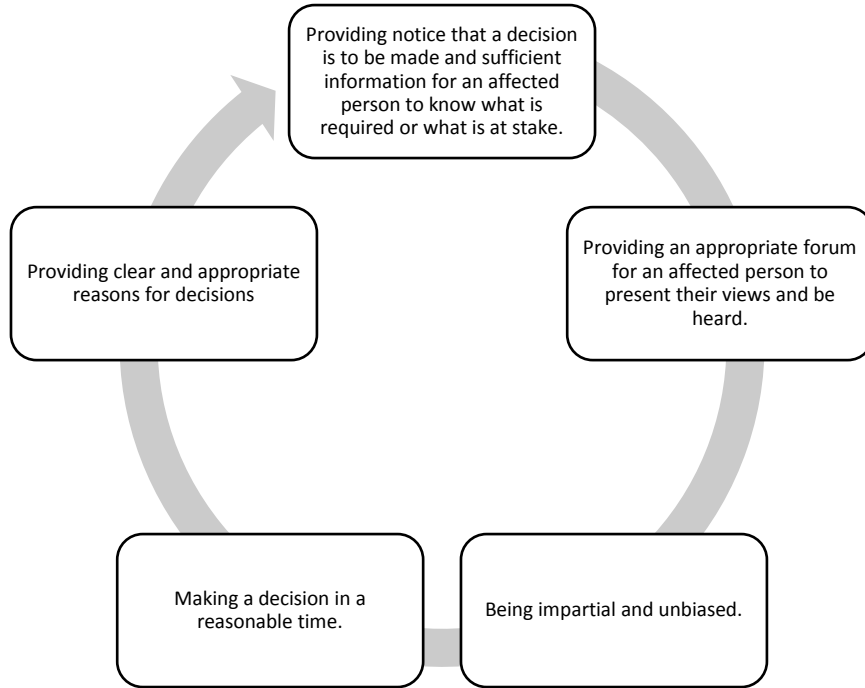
Providing notice that a decision is to be made and sufficient information for an affected person to know what is required or what is at stake.

Providing an appropriate forum for an affected person to present their views and be heard.

Being impartial and unbiased.

Making a decision in a reasonable time.

Providing clear and appropriate reasons for decisions